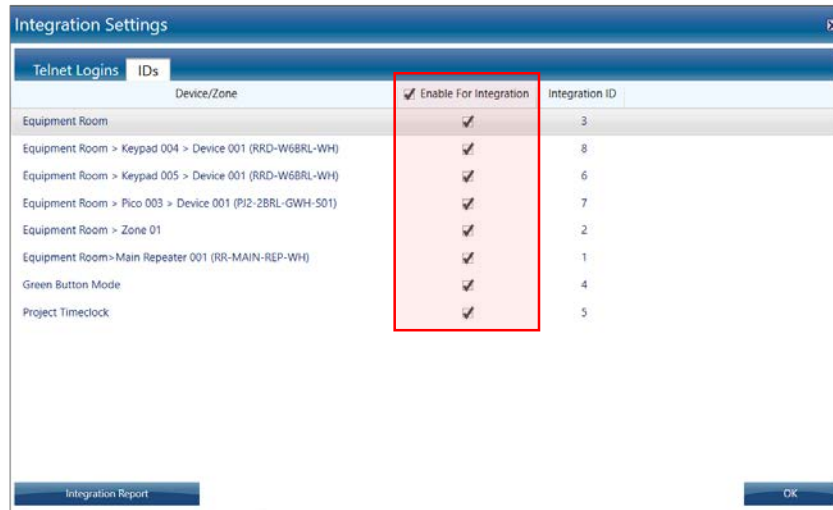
Integration Settings

Telnet Logins IDs

| Device/Zone | Enable For Integration | Integration ID |
|---|---|---|
| Equipment Room | ✓ | 3 |
| Equipment Room > Keypad 004 > Device 001 (RRD-W6BRL-WH) | ✓ | 8 |
| Equipment Room > Keypad 005 > Device 001 (RRD-W6BRL-WH) | ✓ | 6 |
| Equipment Room > Pico 003 > Device 001 (PJ2-2BRL-GWH-S01) | ✓ | 7 |
| Equipment Room > Zone 01 | ✓ | 2 |
| Equipment Room>Main Repeater 001 (RR-MAIN-REP-WH) | ✓ | 1 |
| Green Button Mode | ✓ | 4 |
| Project Timeclock | ✓ | 5 |

Integration Report

OK